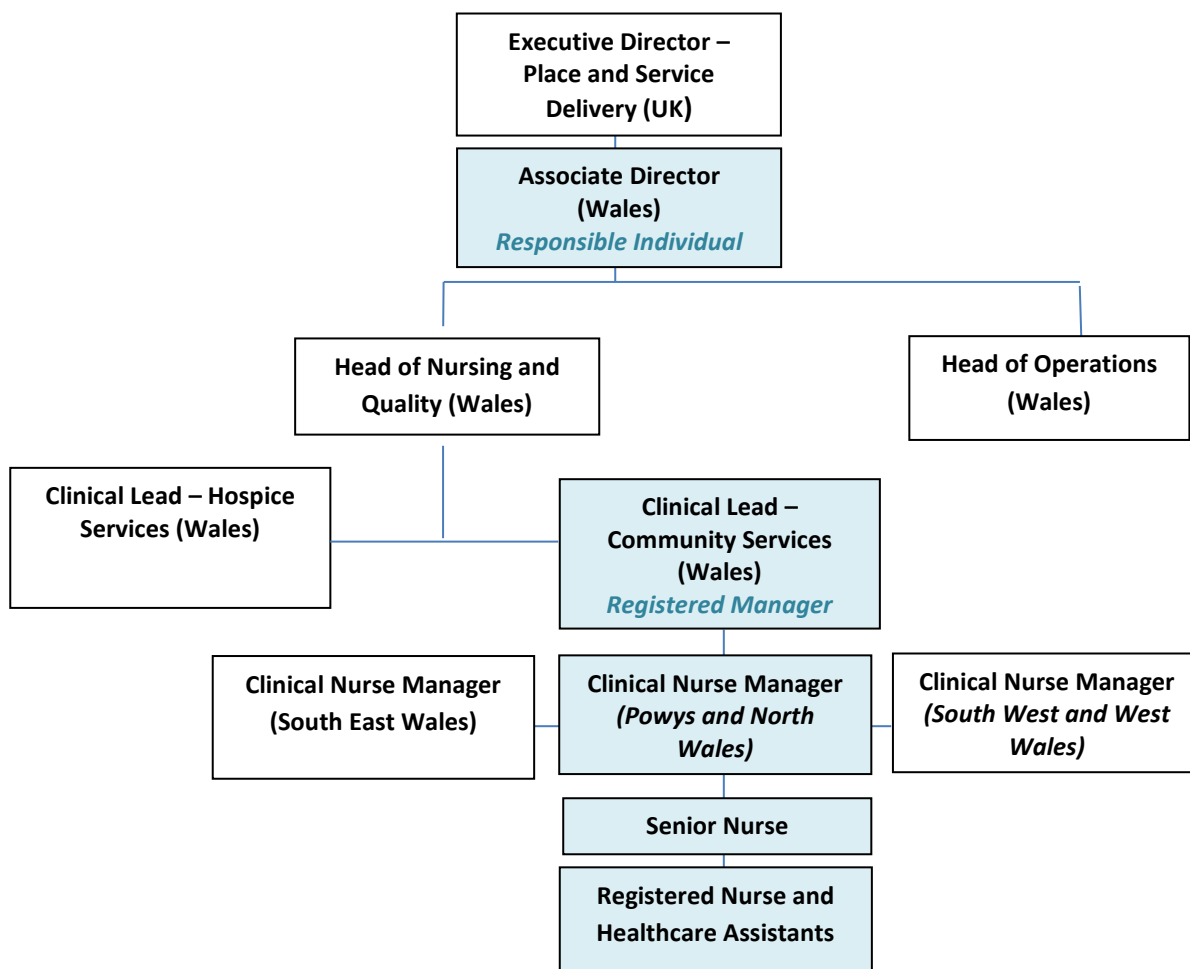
Executive Director – Place and Service Delivery (UK)

Associate Director (Wales)
Responsible Individual

Head of Nursing and Quality (Wales)

Head of Operations (Wales)

Clinical Lead – Hospice Services (Wales)

Clinical Lead – Community Services (Wales)
Registered Manager

Clinical Nurse Manager (South East Wales)

Clinical Nurse Manager (Powys and North Wales)

Clinical Nurse Manager (South West and West Wales)

Senior Nurse

Registered Nurse and Healthcare Assistants